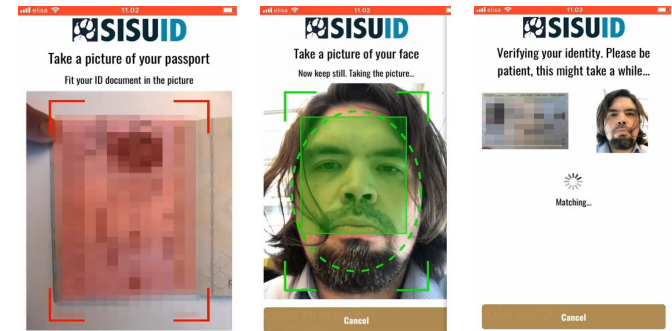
elisa 11.02

SISUID

Take a picture of your passport

Fit your ID document in the picture

elisa 11.02

SISUID

Take a picture of your face

Now keep still. Taking the picture...

Cancel

elisa 11.03

SISUID

Verifying your identity. Please be patient, this might take a while...

Matching...

Cancel